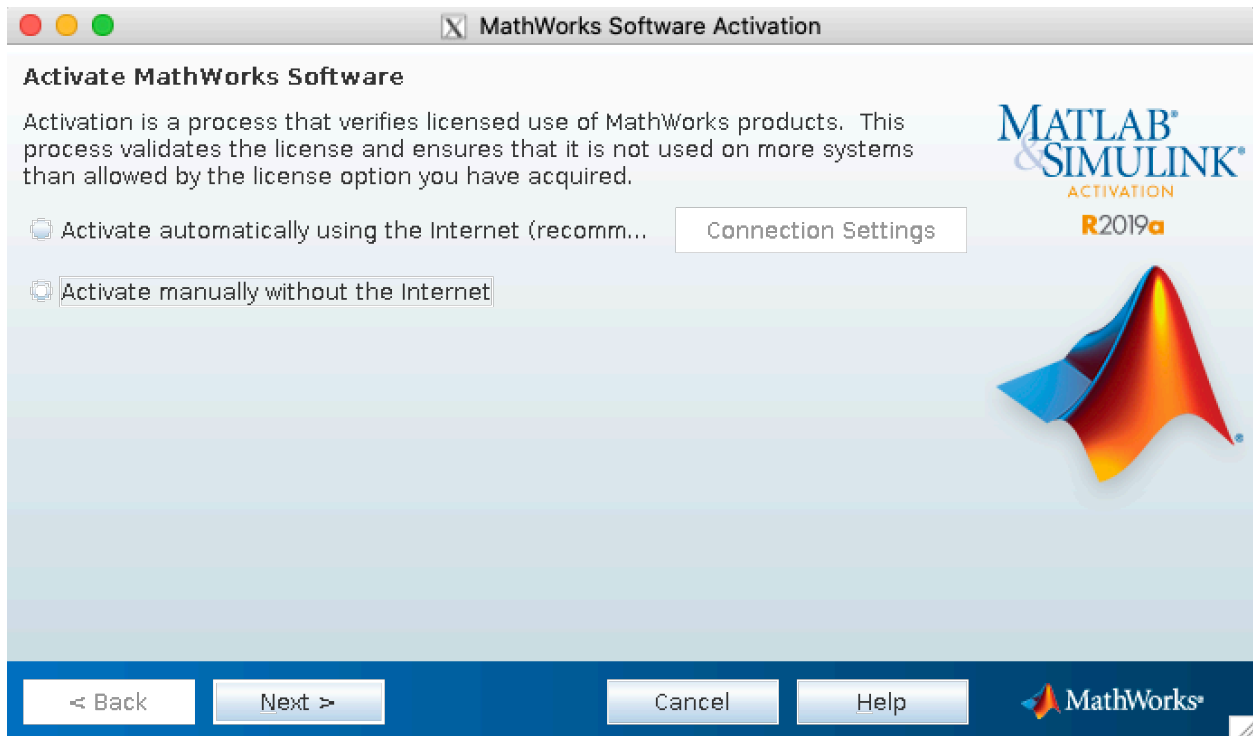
MathWorks Software Activation

Activate MathWorks Software

Activation is a process that verifies licensed use of MathWorks products. This process validates the license and ensures that it is not used on more systems than allowed by the license option you have acquired.

MATLAB® & SIMULINK® ACTIVATION

R2019a

Activate automatically using the Internet (recomm...

Connection Settings

Activate manually without the Internet

< Back

Next >

Cancel

Help

MathWorks®